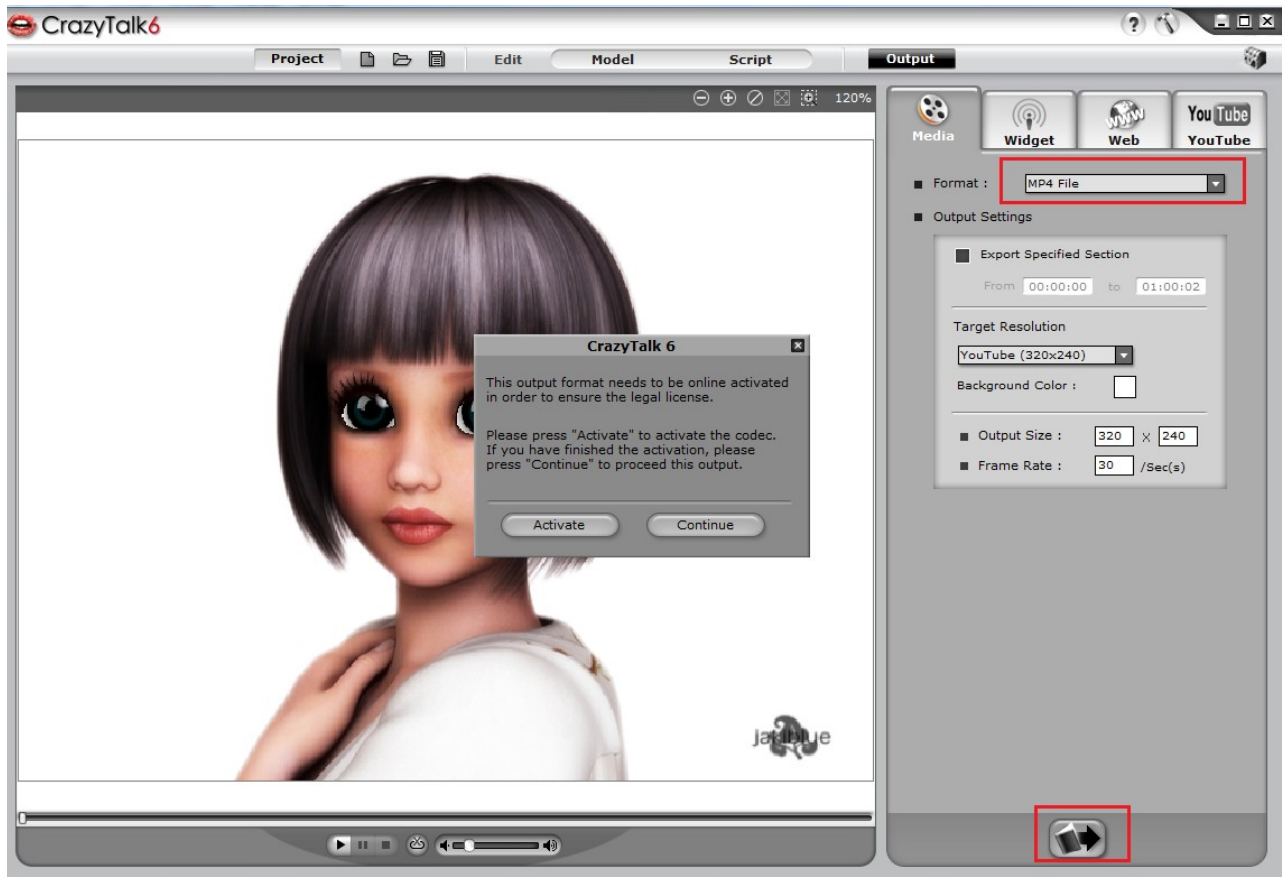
CrazyTalk6

Project

Edit

Model

Script

Output

120%

Media

Widget

Web

YouTube

YouTube

Format : MP4 File

Output Settings

Export Specified Section

From 00:00:00 to 01:00:02

Target Resolution

YouTube (320x240)

Background Color :

Output Size : 320 X 240

Frame Rate : 30 /Sec(s)

CrazyTalk 6

This output format needs to be online activated in order to ensure the legal license.

Please press "Activate" to activate the codec. If you have finished the activation, please press "Continue" to proceed this output.

Activate

Continue

ja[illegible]e